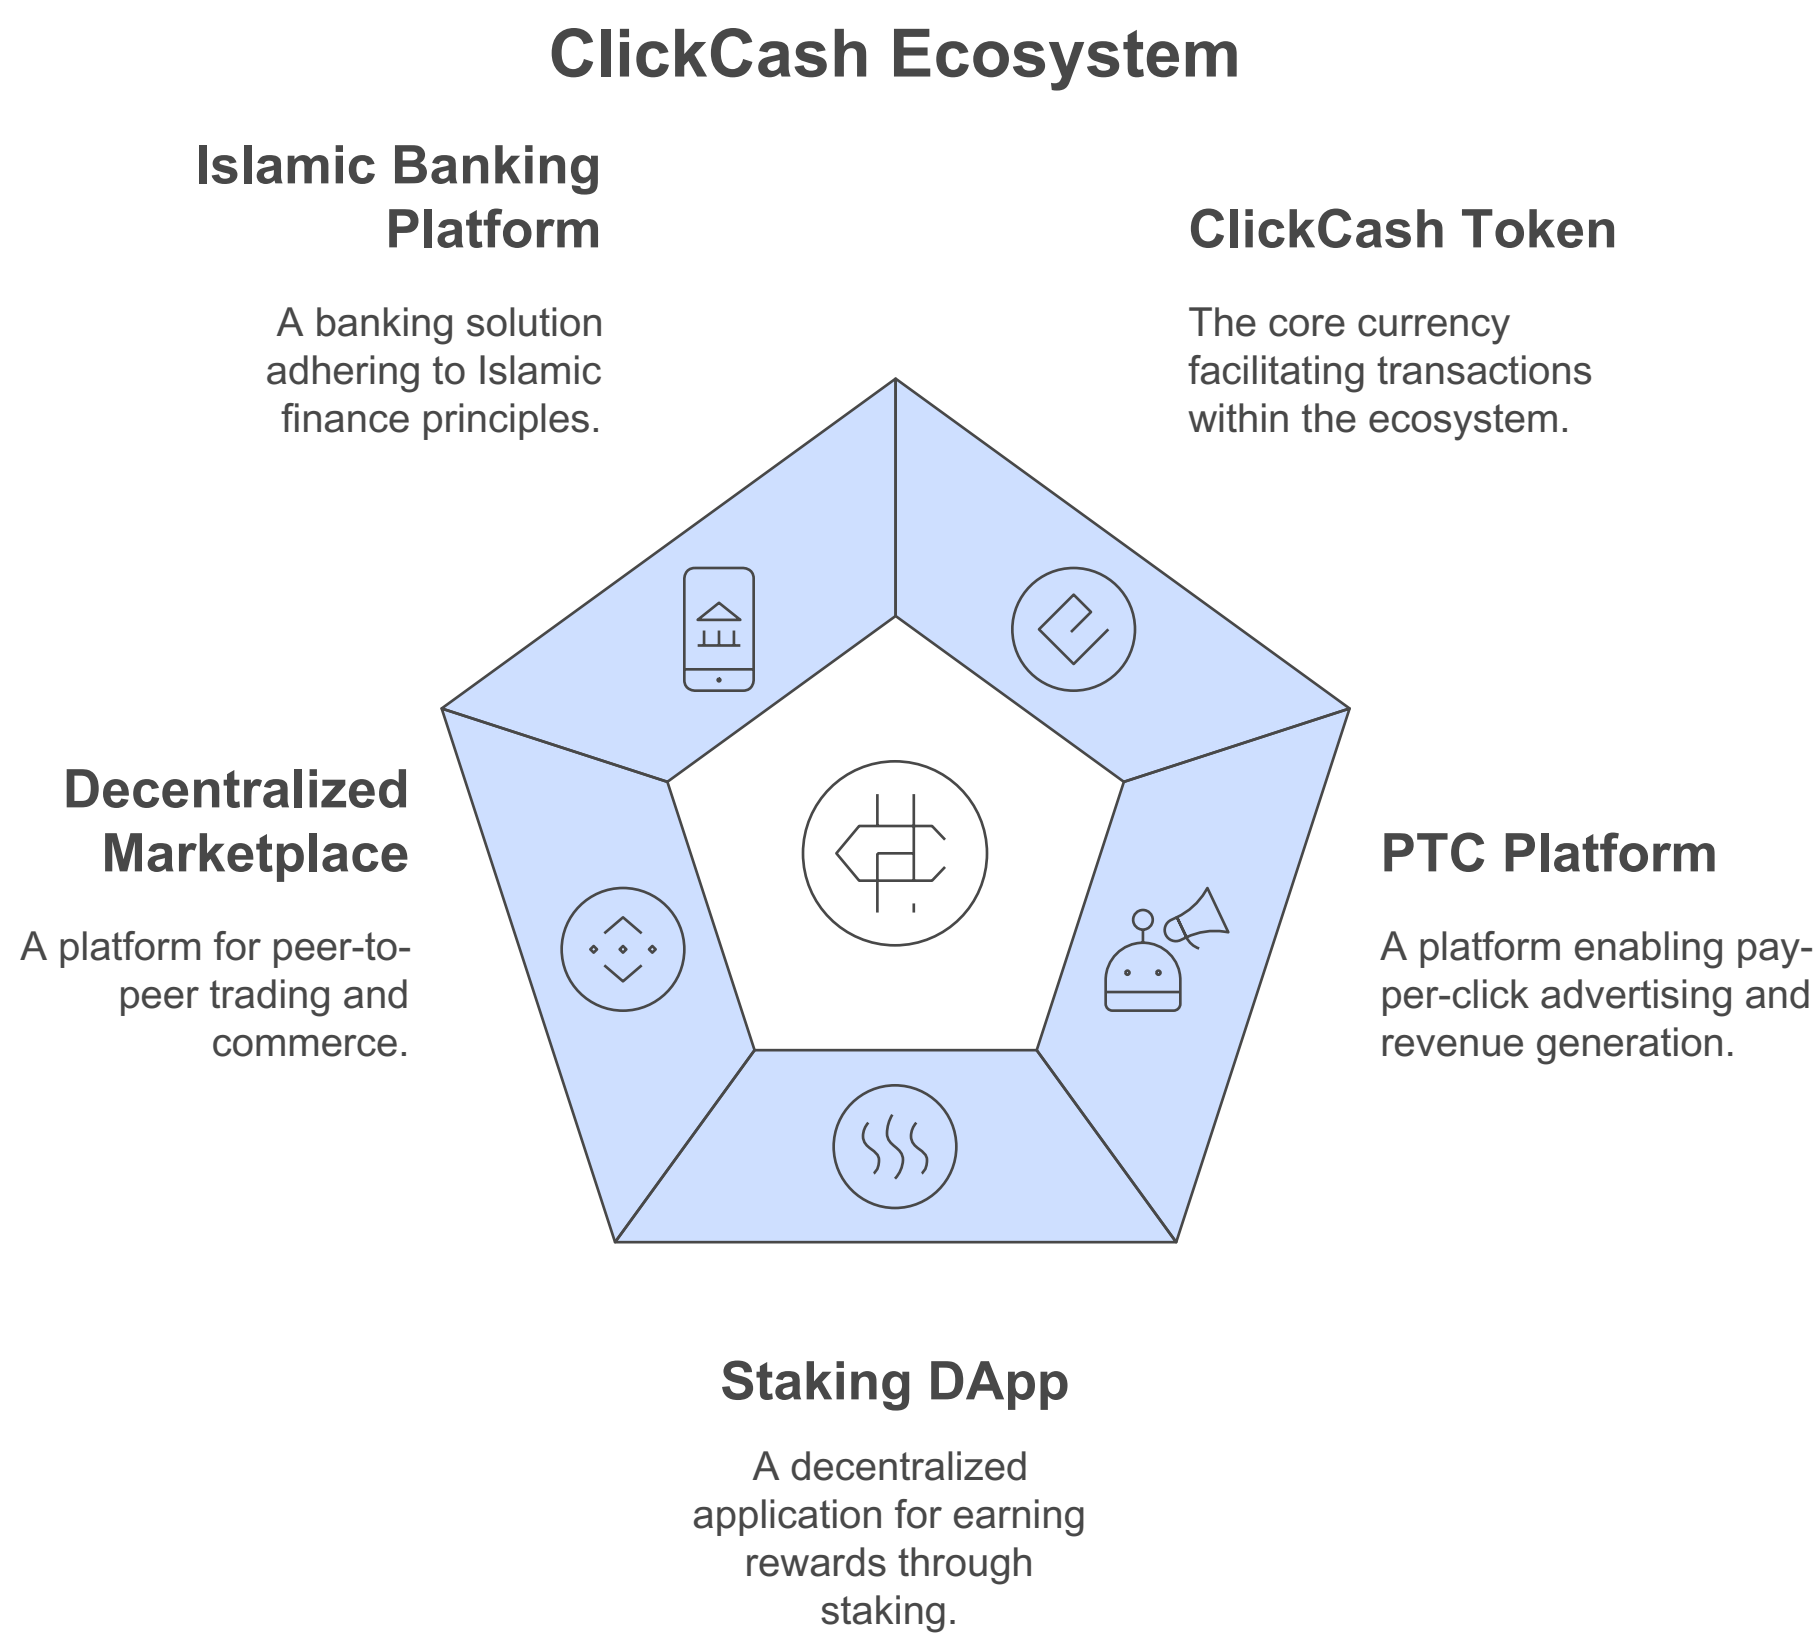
ClickCash Ecosystem

Islamic Banking Platform

A banking solution adhering to Islamic finance principles.

ClickCash Token

The core currency facilitating transactions within the ecosystem.

Decentralized Marketplace

A platform for peer-to-peer trading and commerce.

PTC Platform

A platform enabling pay-per-click advertising and revenue generation.

Staking DApp

A decentralized application for earning rewards through staking.